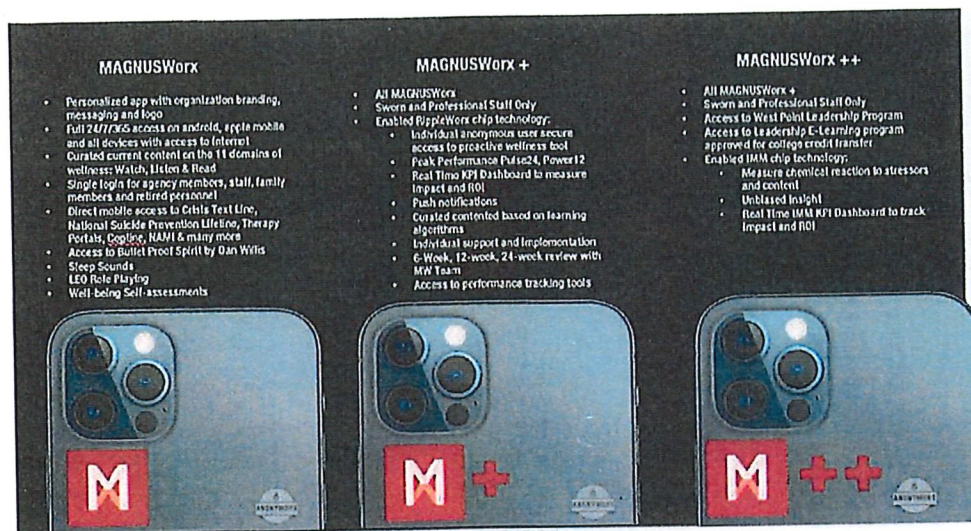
MAGNUSWorx

- Personalized app with organization branding, messaging and logo
- Full 24/7/365 access on android, apple mobile and all devices with access to internet
- Curated current content on the 11 domains of wellness: Watch, Listen & Read
- Single login for agency members, staff, family members and retired personnel
- Direct mobile access to Crisis Text Line, National Suicide Prevention Lifeline, Therapy Portals, Copline, NAMI & many more
- Access to Bullet Proof Spirit by Dan Willis
- Sleep Sounds
- LEO Role Playing
- Well-being Self-assessments

MAGNUSWorx +

- All MAGNUSWorx
- Sworn and Professional Staff Only
- Enabled RippleWorx chip technology:
  - Individual anonymous user secure access to proactive wellness tool
  - Peak Performance Pulse24, Power12
  - Real Time KPI Dashboard to measure impact and ROI
  - Push notifications
  - Curated contented based on learning algorithms
  - Individual support and implementation
  - 6-Week, 12-week, 24-week review with MW Team
  - Access to performance tracking tools

MAGNUSWorx ++

- All MAGNUSWorx +
- Sworn and Professional Staff Only
- Access to West Point Leadership Program
- Access to Leadership E-Learning program approved for college credit transfer
- Enabled IMM chip technology:
  - Measure chemical reaction to stressors and content
  - Unbiased insight
  - Real Time IMM KPI Dashboard to track impact and ROI

M

M+

M++

ANONYMOUS

ANONYMOUS

ANONYMOUS